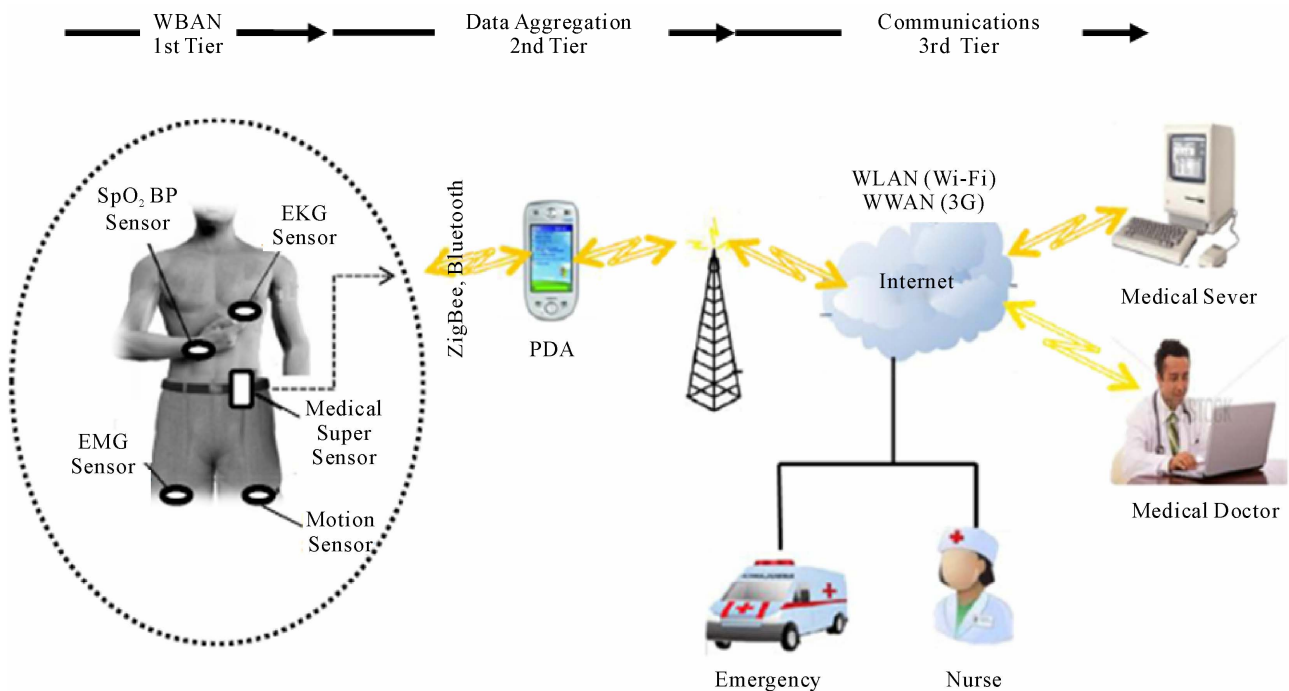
WBAN
1st Tier

Data Aggregation
2nd Tier

Communications
3rd Tier

$SpO_2$ BP Sensor

EKG Sensor

Medical Super Sensor

EMG Sensor

Motion Sensor

ZigBee, Bluetooth

PDA

WLAN (Wi-Fi)
WWAN (3G)

Internet

Medical Sever

Medical Doctor

Emergency

Nurse